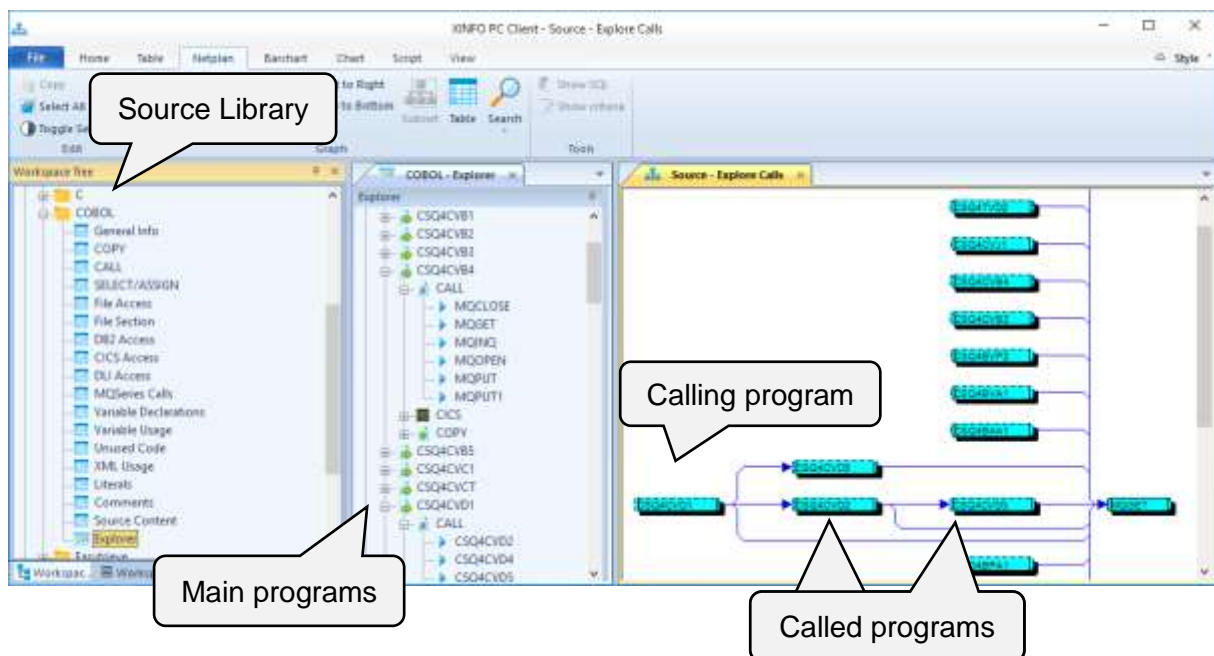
XINFO PC Client - Source - Explore Calls

File Home Table Netplan Barchart Chart Script View

Style

Copy
Select All
Toggle Se
Edit

to Right
to Bottom
Graph

Subset Table Search

Show SQL
Show criteria
Tools

Source Library

Workspace Tree

C
COBOL
General Info
COPY
CALL
SELECT/ASSIGN
File Access
File Section
DB2 Access
CICS Access
DLI Access
MQSeries Calls
Variable Declarations
Variable Usage
Unused Code
XML Usage
Literals
Comments
Source Content
Explorer
Easyview

Workspac Worksp

COBOL - Explorer

Explorer
CSQ4CVB1
CSQ4CVB2
CSQ4CVB3
CSQ4CVB4
CALL
MQCLOSE
MQGET
MQINQ
MQOPEN
MQPUT
MQPUT1
CICS
COPY
CSQ4CVB5
CSQ4CVC1
CSQ4CVCT
CSQ4CVD1
CALL
CSQ4CVD2
CSQ4CVD4
CSQ4CVD5

Source - Explore Calls

Calling program

Main programs

Called programs